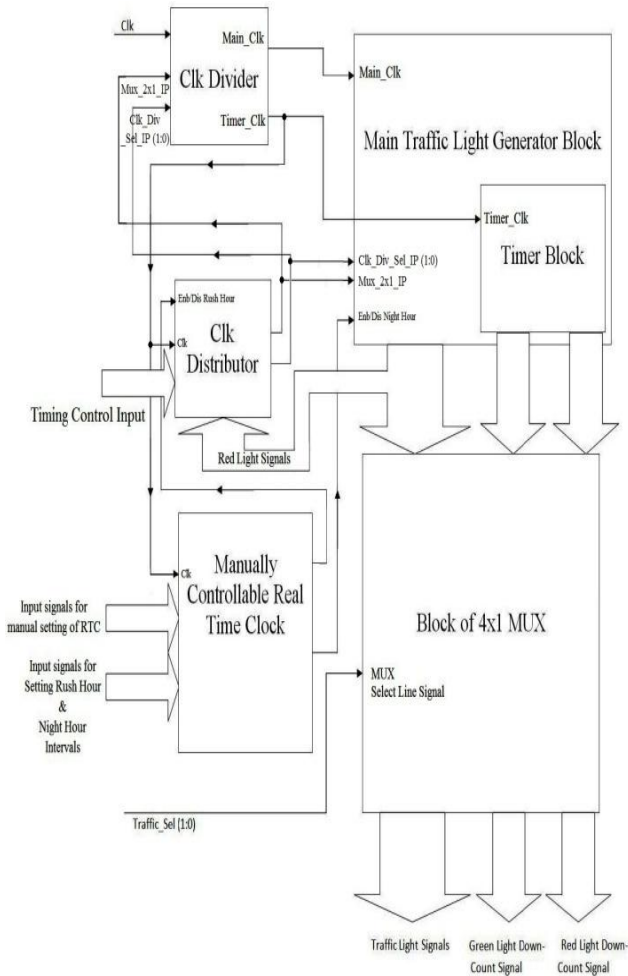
Clk

Main_Clk

Clk Divider

Mux_2x1_IP

Clk_Div_Sel_IP (1:0)

Timer_Clk

Main_Clk

Main Traffic Light Generator Block

Timer_Clk

Timer Block

Clk_Div_Sel_IP (1:0)

Mux_2x1_IP

Enb/Dis Night Hour

Enb/Dis Rush Hour

Clk

Clk Distributor

Timing Control Input

Red Light Signals

Clk

Manually Controllable Real Time Clock

Input signals for manual setting of RTC

Input signals for Setting Rush Hour & Night Hour Intervals

Block of 4x1 MUX

MUX Select Line Signal

Traffic_Sel (1:0)

Traffic Light Signals

Green Light Down-Count Signal

Red Light Down-Count Signal